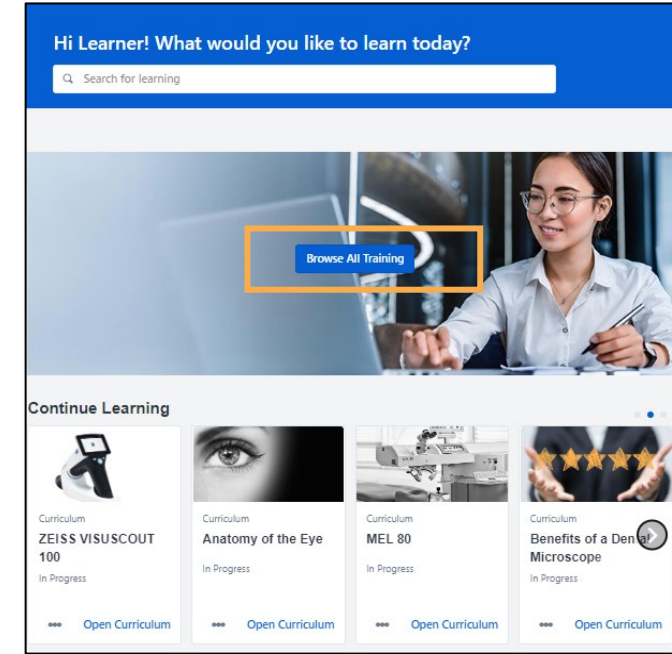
Hi Learner! What would you like to learn today?

Search for learning

Browse All Training

Continue Learning

Curriculum
ZEISS VISUSCOUT 100
In Progress
Open Curriculum

Curriculum
Anatomy of the Eye
In Progress
Open Curriculum

Curriculum
MEL 80
In Progress
Open Curriculum

Curriculum
Benefits of a Den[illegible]l Microscope
In Progress
Open Curriculum